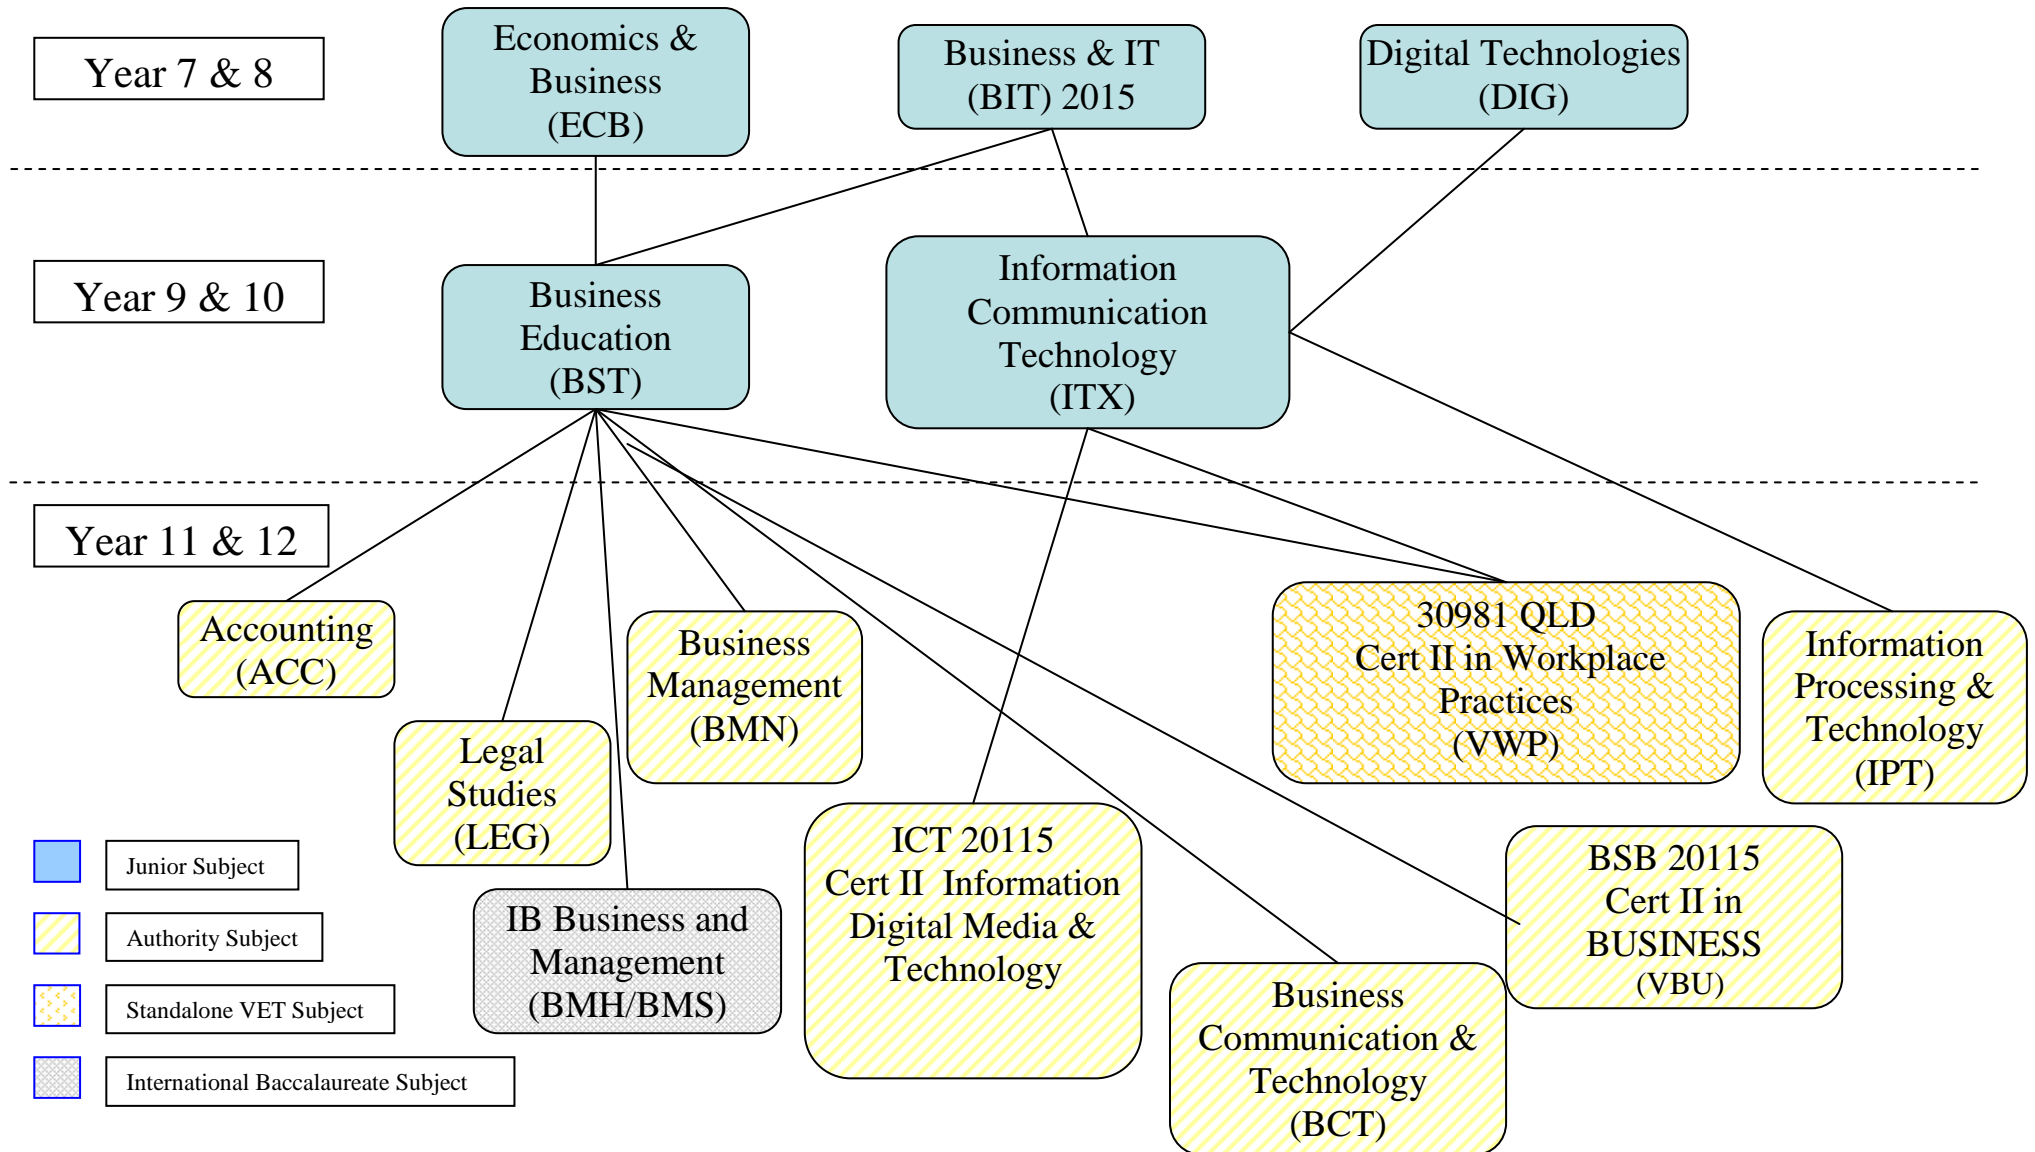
Year 7 & 8

Economics & Business (ECB)

Business & IT (BIT) 2015

Digital Technologies (DIG)

Year 9 & 10

Business Education (BST)

Information Communication Technology (ITX)

Year 11 & 12

Accounting (ACC)

Legal Studies (LEG)

Business Management (BMN)

30981 QLD Cert II in Workplace Practices (VWP)

Information Processing & Technology (IPT)

IB Business and Management (BMH/BMS)

ICT 20115 Cert II Information Digital Media & Technology

BSB 20115 Cert II in BUSINESS (VBU)

Business Communication & Technology (BCT)

Junior Subject

Authority Subject

Standalone VET Subject

International Baccalaureate Subject